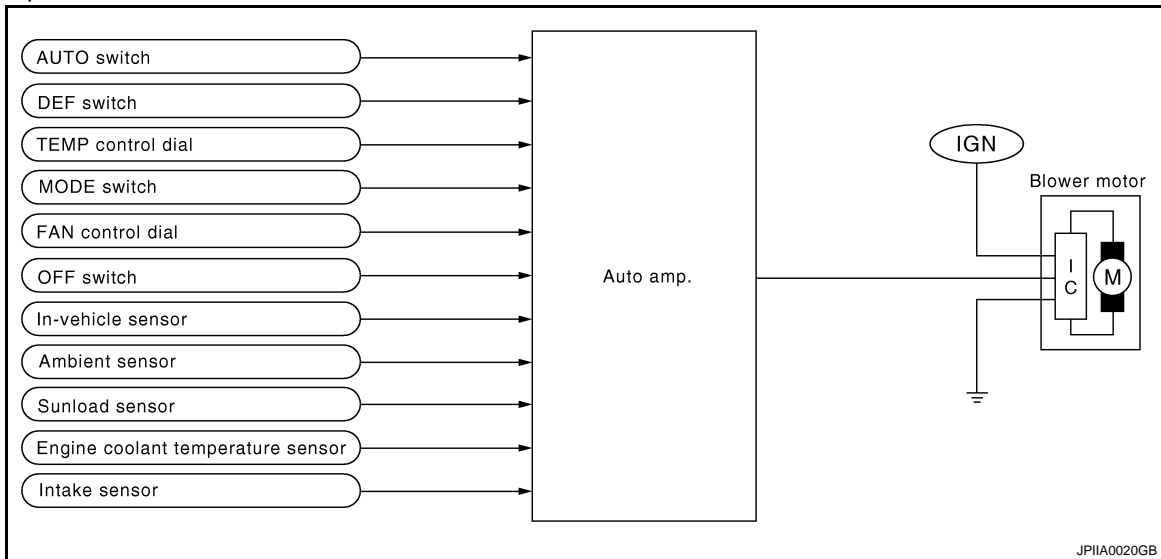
AUTO switch
DEF switch
TEMP control dial
MODE switch
FAN control dial
OFF switch
In-vehicle sensor
Ambient sensor
Sunload sensor
Engine coolant temperature sensor
Intake sensor

Auto amp.

IGN

Blower motor

I
C

M

JPIIA0020GB